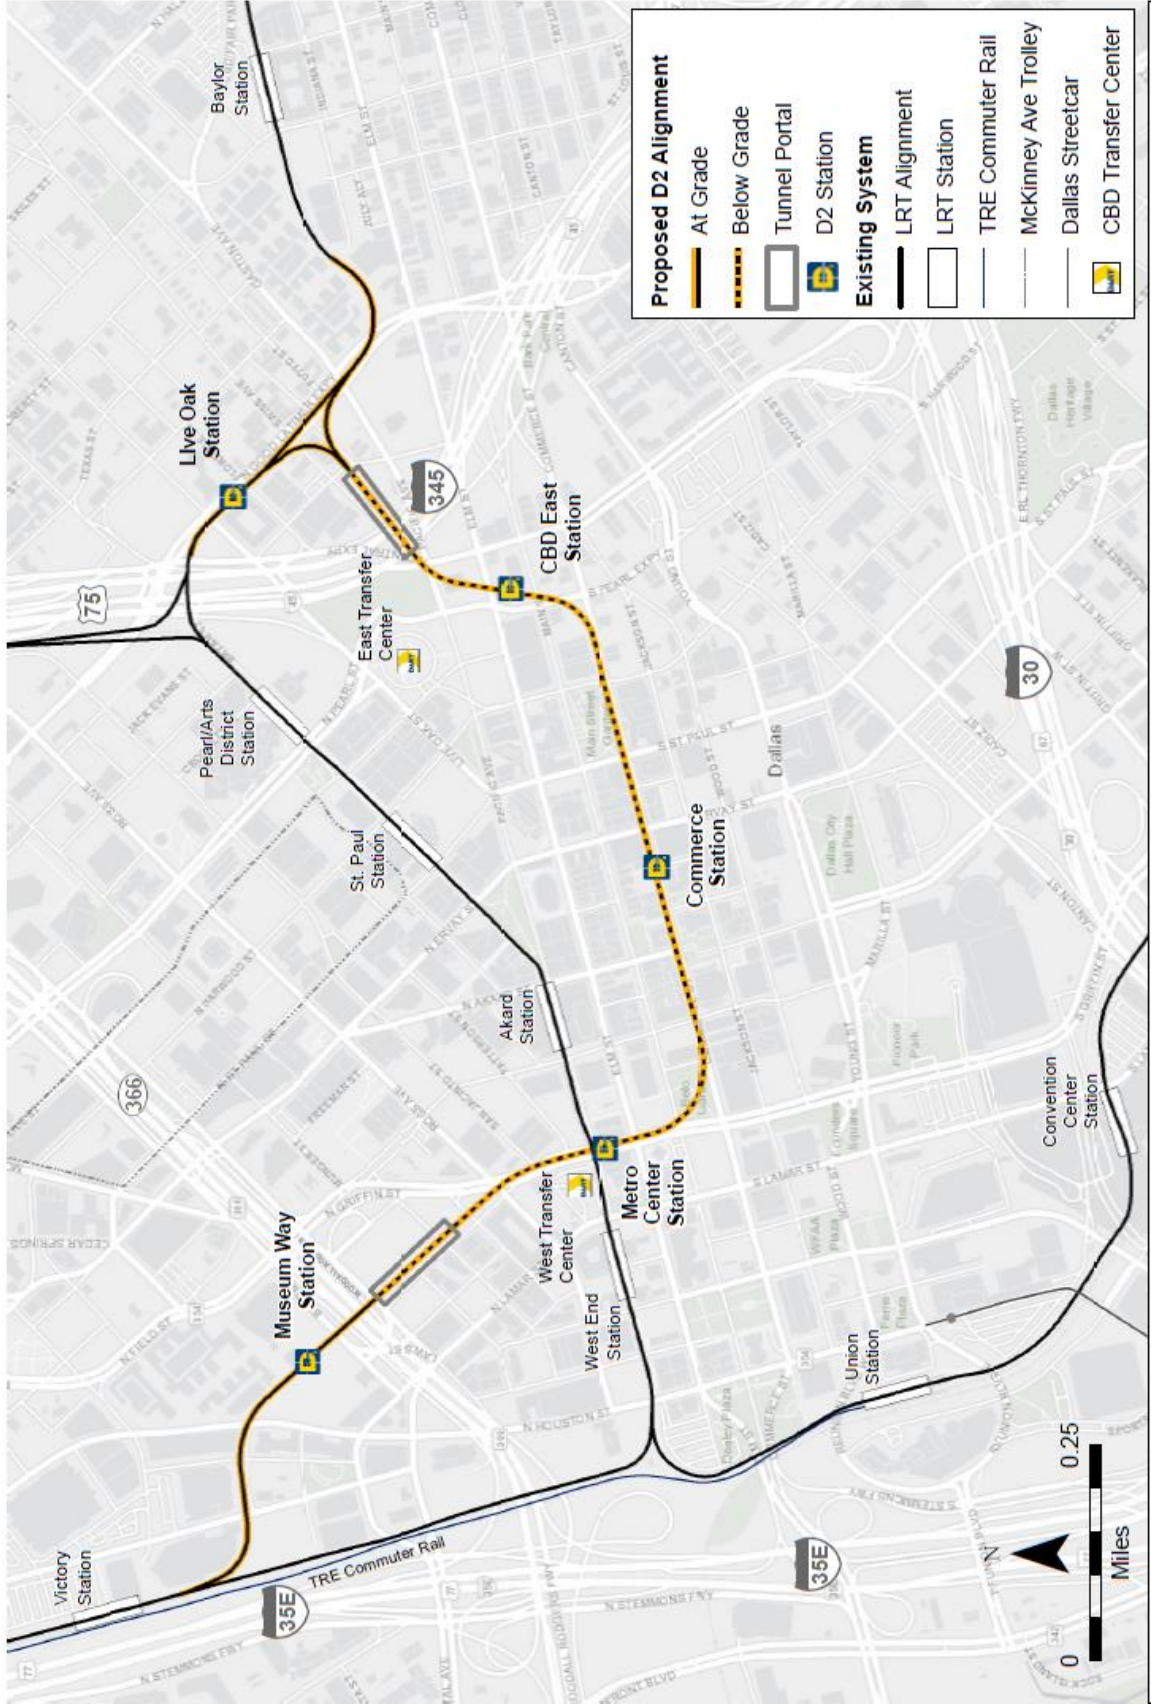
Proposed D2 Alignment
At Grade
Below Grade
Tunnel Portal
D2 Station
Existing System
LRT Alignment
LRT Station
TRE Commuter Rail
McKinney Ave Trolley
Dallas Streetcar
CBD Transfer Center

Baylor Station
Live Oak Station
345
CBD East Station
75
East Transfer Center
Pearl/Arts District Station
St. Paul Station
Dallas
30
Commerce Station
Akard Station
366
Metro Center Station
West Transfer Center
Museum Way Station
West End Station
Union Station
Convention Center Station
Victory Station
TRE Commuter Rail
35E
35E
N
0
0.25
Miles